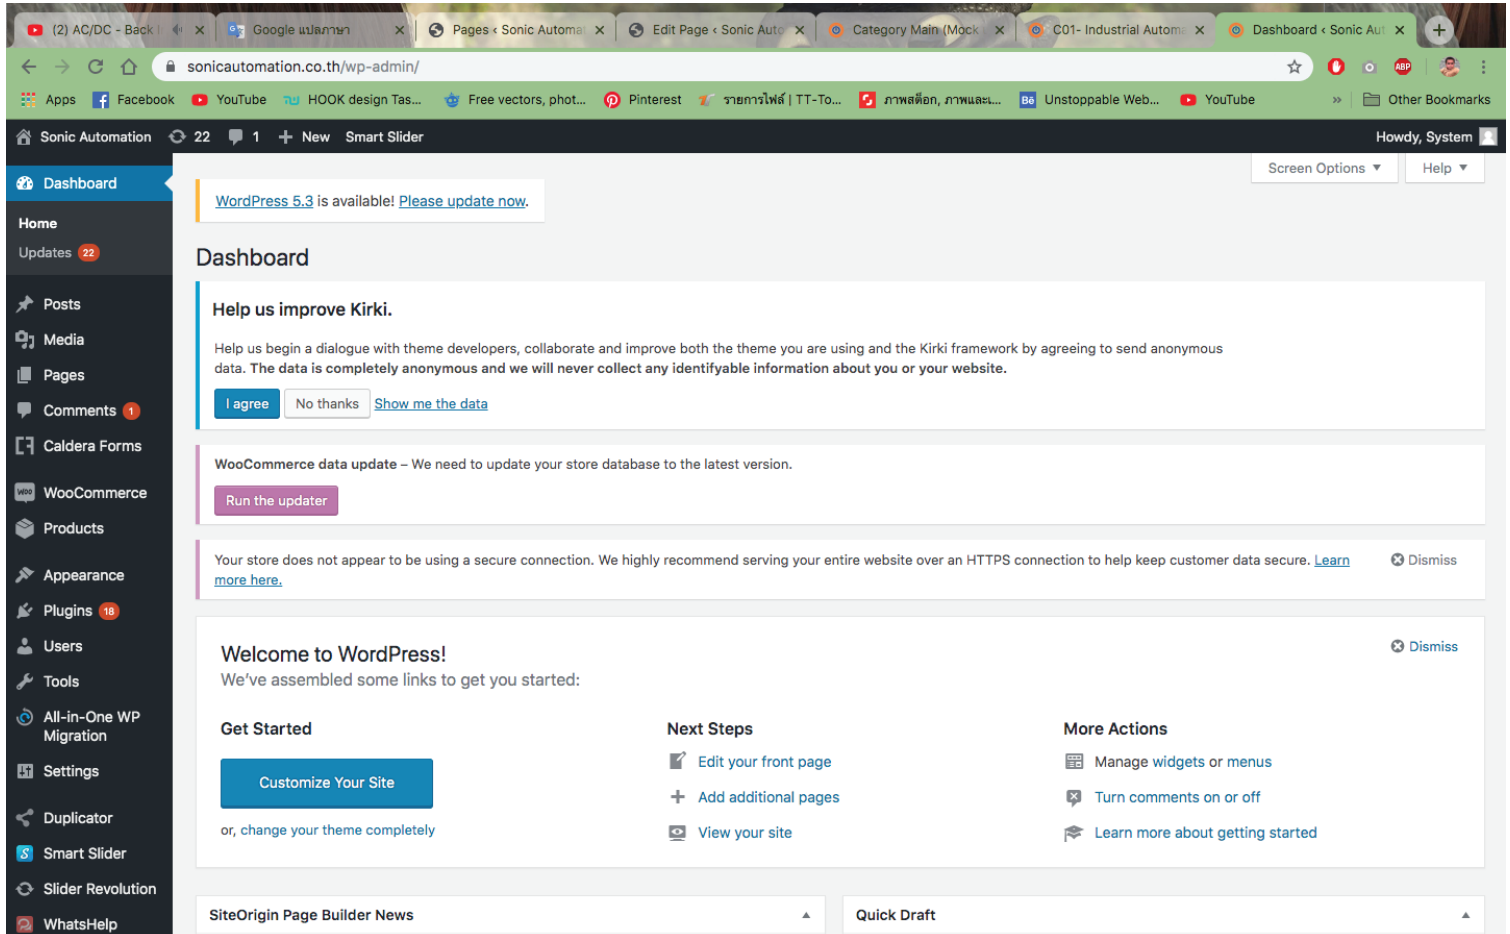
(2) AC/DC - Back | Google แปลภาษา | Pages ‹ Sonic Automa | Edit Page ‹ Sonic Auto | Category Main (Mock | C01- Industrial Automa | Dashboard ‹ Sonic Aut

sonicautomation.co.th/wp-admin/

Apps | Facebook | YouTube | HOOK design Tas... | Free vectors, phot... | Pinterest | รายการไฟล์ | TT-To... | ภาพสต็อก, ภาพและ... | Unstoppable Web... | YouTube | » | Other Bookmarks

Sonic Automation 22 1 + New Smart Slider Howdy, System

Dashboard
Home
Updates 22
Posts
Media
Pages
Comments 1
Caldera Forms
WooCommerce
Products
Appearance
Plugins 18
Users
Tools
All-in-One WP Migration
Settings
Duplicator
Smart Slider
Slider Revolution
WhatsHelp

Screen Options ▼ Help ▼

WordPress 5.3 is available! Please update now.

Dashboard

Help us improve Kirki.

Help us begin a dialogue with theme developers, collaborate and improve both the theme you are using and the Kirki framework by agreeing to send anonymous data. The data is completely anonymous and we will never collect any identifyable information about you or your website.

I agree No thanks Show me the data

WooCommerce data update – We need to update your store database to the latest version.

Run the updater

Your store does not appear to be using a secure connection. We highly recommend serving your entire website over an HTTPS connection to help keep customer data secure. Learn more here.

Dismiss

Welcome to WordPress!
We've assembled some links to get you started:

Dismiss

Get Started
Customize Your Site
or, change your theme completely

Next Steps
Edit your front page
Add additional pages
View your site

More Actions
Manage widgets or menus
Turn comments on or off
Learn more about getting started

SiteOrigin Page Builder News

Quick Draft